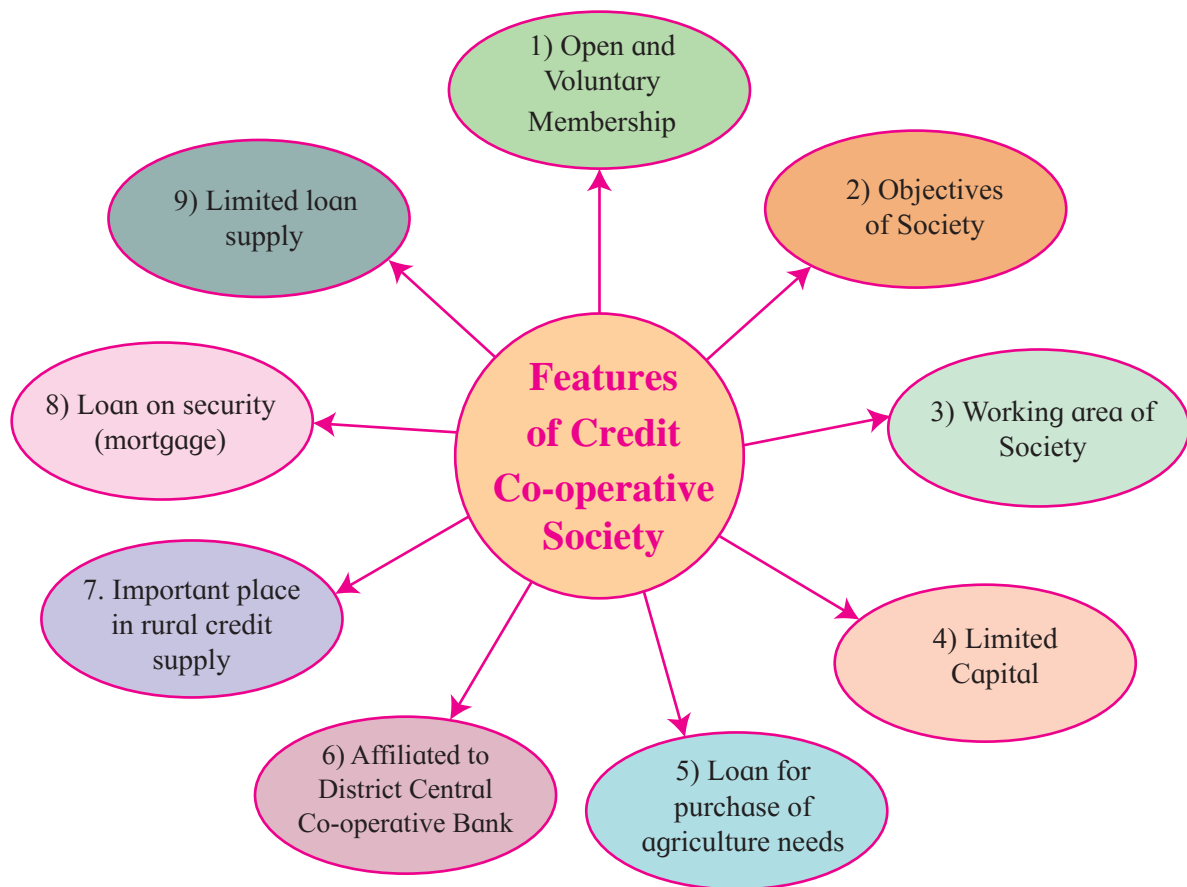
Features of Credit Co-operative Society

1) Open and Voluntary Membership

2) Objectives of Society

3) Working area of Society

4) Limited Capital

5) Loan for purchase of agriculture needs

6) Affiliated to District Central Co-operative Bank

7. Important place in rural credit supply

8) Loan on security (mortgage)

9) Limited loan supply